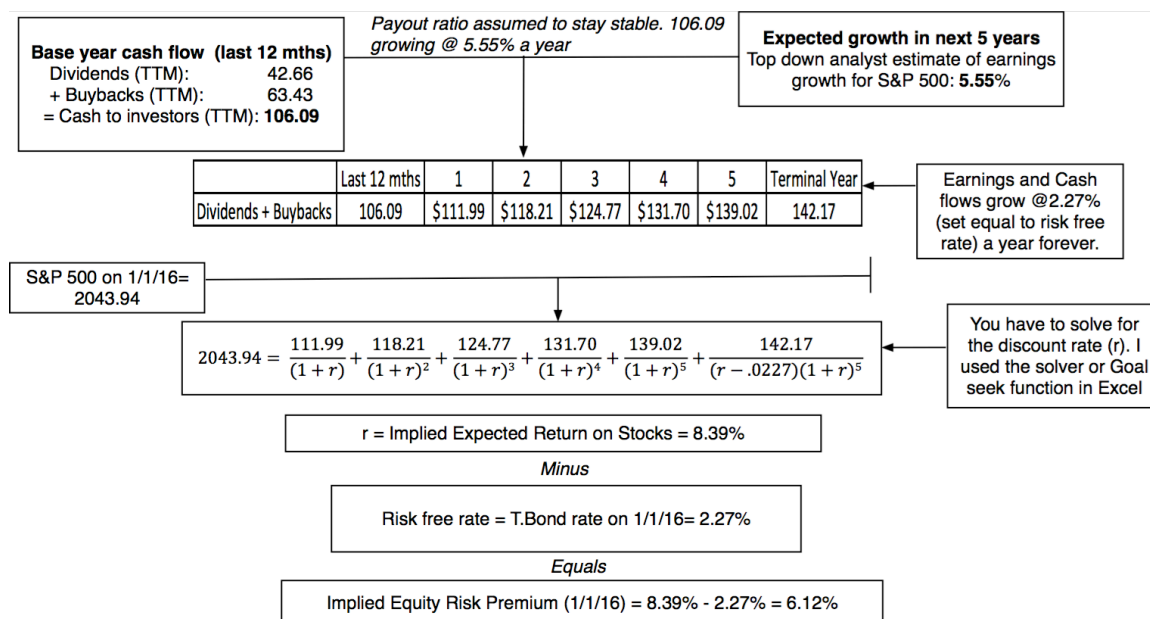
Base year cash flow (last 12 mths)
Dividends (TTM): 42.66
+ Buybacks (TTM): 63.43
= Cash to investors (TTM): 106.09

Payout ratio assumed to stay stable. 106.09 growing @ 5.55% a year

Expected growth in next 5 years
Top down analyst estimate of earnings growth for S&P 500: 5.55%

| | Last 12 mths | 1 | 2 | 3 | 4 | 5 | Terminal Year |
|---|---|---|---|---|---|---|---|
| Dividends + Buybacks | 106.09 | \$111.99 | \$118.21 | \$124.77 | \$131.70 | \$139.02 | 142.17 |

Earnings and Cash flows grow @2.27% (set equal to risk free rate) a year forever.

S&P 500 on 1/1/16= 2043.94

$2043.94 = \frac{111.99}{(1+r)} + \frac{118.21}{(1+r)^2} + \frac{124.77}{(1+r)^3} + \frac{131.70}{(1+r)^4} + \frac{139.02}{(1+r)^5} + \frac{142.17}{(r-.0227)(1+r)^5}$

You have to solve for the discount rate (r). I used the solver or Goal seek function in Excel

r = Implied Expected Return on Stocks = 8.39%

Minus

Risk free rate = T.Bond rate on 1/1/16= 2.27%

Equals

Implied Equity Risk Premium (1/1/16) = 8.39% - 2.27% = 6.12%